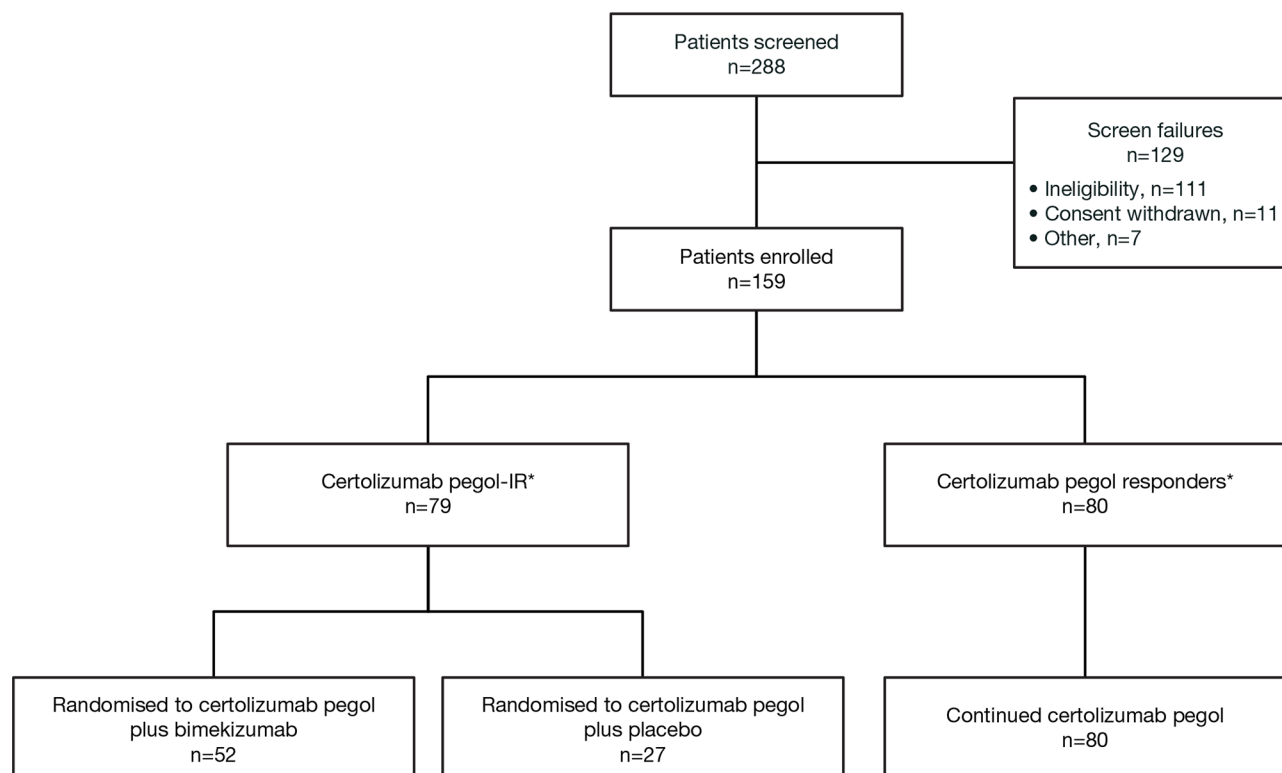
Patients screened
n=288

Screen failures
n=129
• Ineligibility, n=111
• Consent withdrawn, n=11
• Other, n=7

Patients enrolled
n=159

Certolizumab pegol-IR*
n=79

Certolizumab pegol responders*
n=80

Randomised to certolizumab pegol plus bimekizumab
n=52

Randomised to certolizumab pegol plus placebo
n=27

Continued certolizumab pegol
n=80